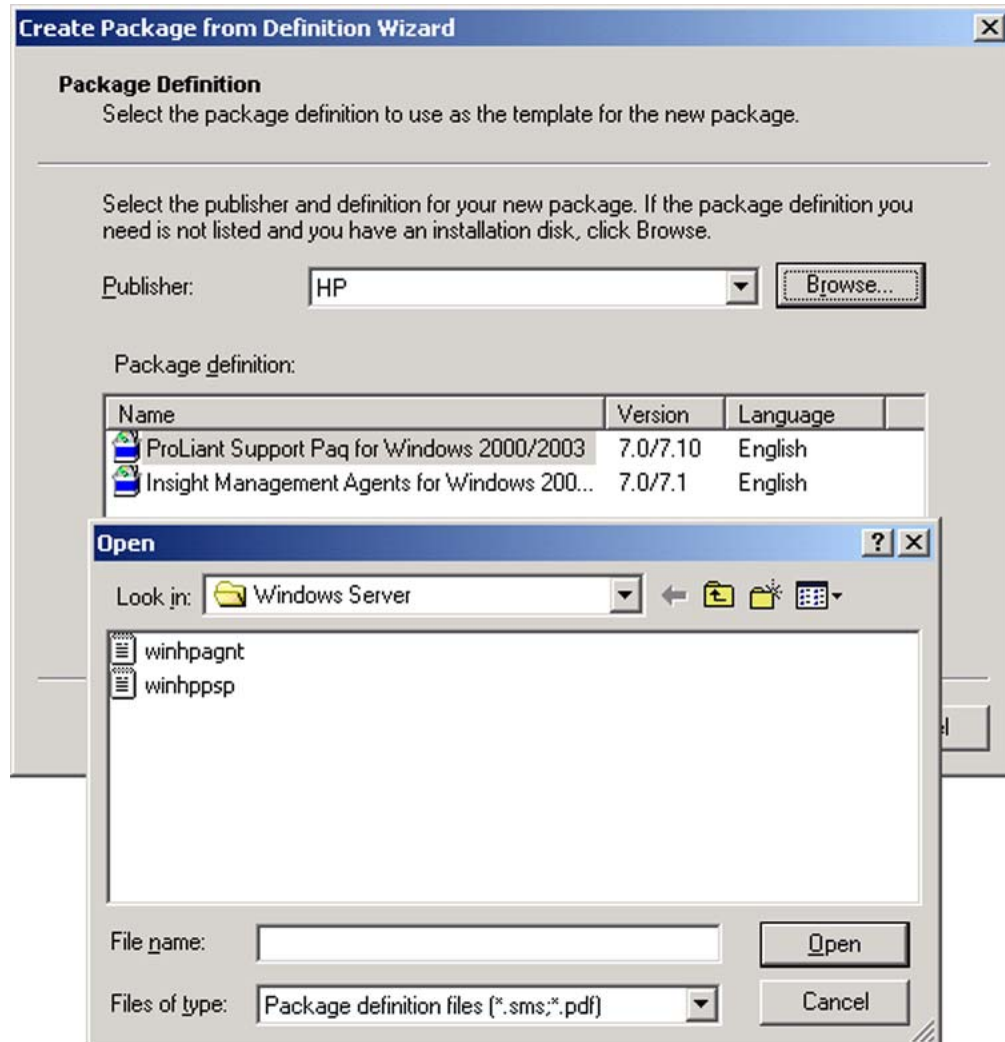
Create Package from Definition Wizard

Package Definition
Select the package definition to use as the template for the new package.

Select the publisher and definition for your new package. If the package definition you need is not listed and you have an installation disk, click Browse.

Publisher: HP

Browse...

Package definition:

| Name | Version | Language |
|---|---|---|
| ProLiant Support Paq for Windows 2000/2003 | 7.0/7.10 | English |
| Insight Management Agents for Windows 200... | 7.0/7.1 | English |

Open

Look in: Windows Server

winhpagnt
winhppsp

File name:

Open

Files of type: Package definition files (*.sms;*.pdf)

Cancel